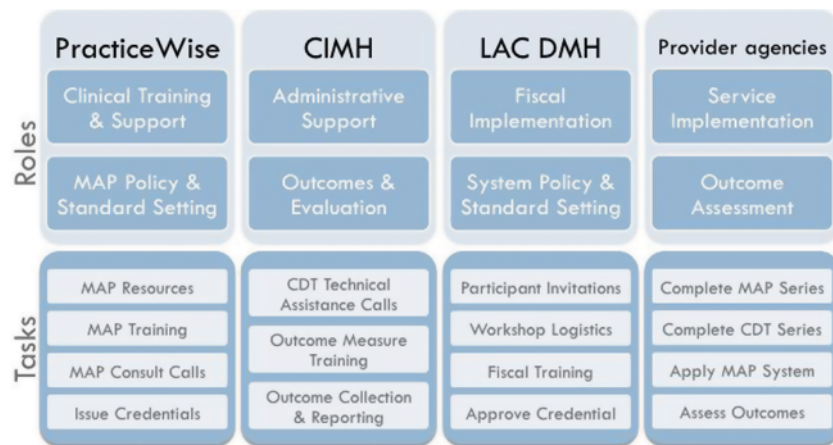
| | PracticeWise | CIMH | LAC DMH | Provider agencies |
|---|---|---|---|---|
| Roles | Clinical Training & Support | Administrative Support | Fiscal Implementation | Service Implementation |
| | MAP Policy & Standard Setting | Outcomes & Evaluation | System Policy & Standard Setting | Outcome Assessment |
| Tasks | MAP Resources | CDT Technical Assistance Calls | Participant Invitations | Complete MAP Series |
| | MAP Training | Outcome Measure Training | Workshop Logistics | Complete CDT Series |
| | MAP Consult Calls | Outcome Collection & Reporting | Fiscal Training | Apply MAP System |
| | Issue Credentials | | Approve Credential | Assess Outcomes |